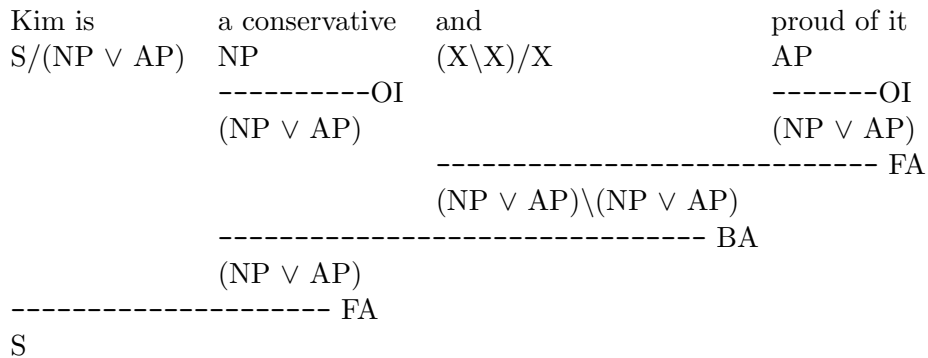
Kim is | a conservative | and | proud of it
$S/(NP \vee AP)$ | NP | $(X\backslash X)/X$ | AP

----------OI (under NP)
$(NP \vee AP)$

-------OI (under AP)
$(NP \vee AP)$

------------------------------ FA
$(NP \vee AP)\backslash(NP \vee AP)$

-------------------------------- BA
$(NP \vee AP)$

--------------------- FA
S